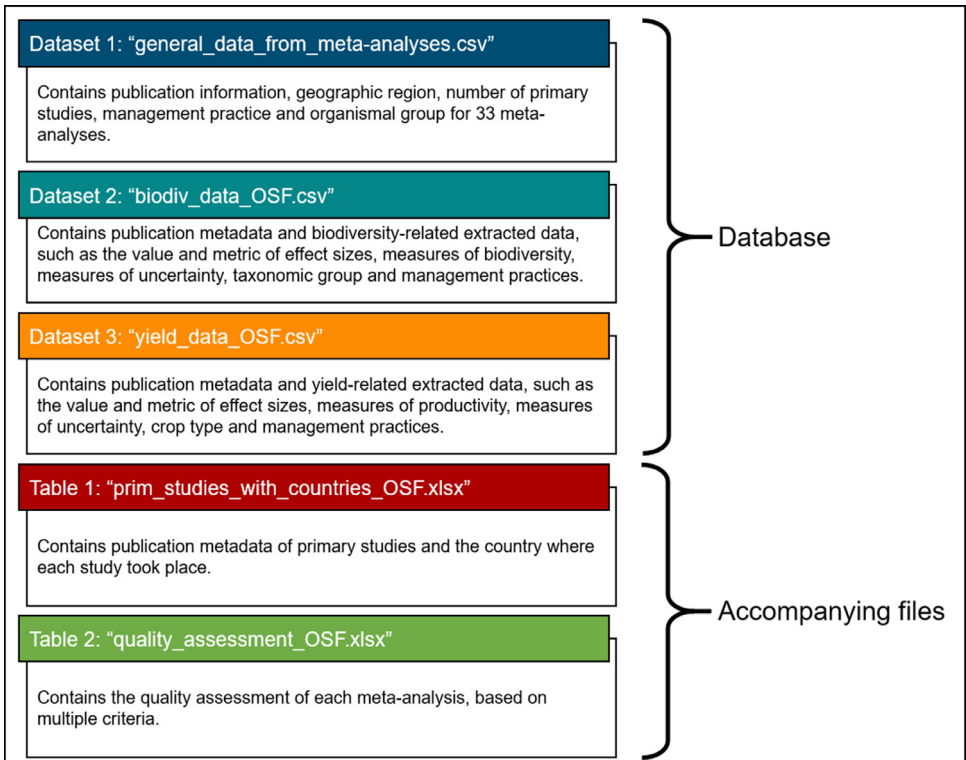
Dataset 1: “general_data_from_meta-analyses.csv”

Contains publication information, geographic region, number of primary studies, management practice and organismal group for 33 meta-analyses.

Dataset 2: “biodiv_data_OSF.csv”

Contains publication metadata and biodiversity-related extracted data, such as the value and metric of effect sizes, measures of biodiversity, measures of uncertainty, taxonomic group and management practices.

Dataset 3: “yield_data_OSF.csv”

Contains publication metadata and yield-related extracted data, such as the value and metric of effect sizes, measures of productivity, measures of uncertainty, crop type and management practices.

Database

Table 1: “prim_studies_with_countries_OSF.xlsx”

Contains publication metadata of primary studies and the country where each study took place.

Table 2: “quality_assessment_OSF.xlsx”

Contains the quality assessment of each meta-analysis, based on multiple criteria.

Accompanying files